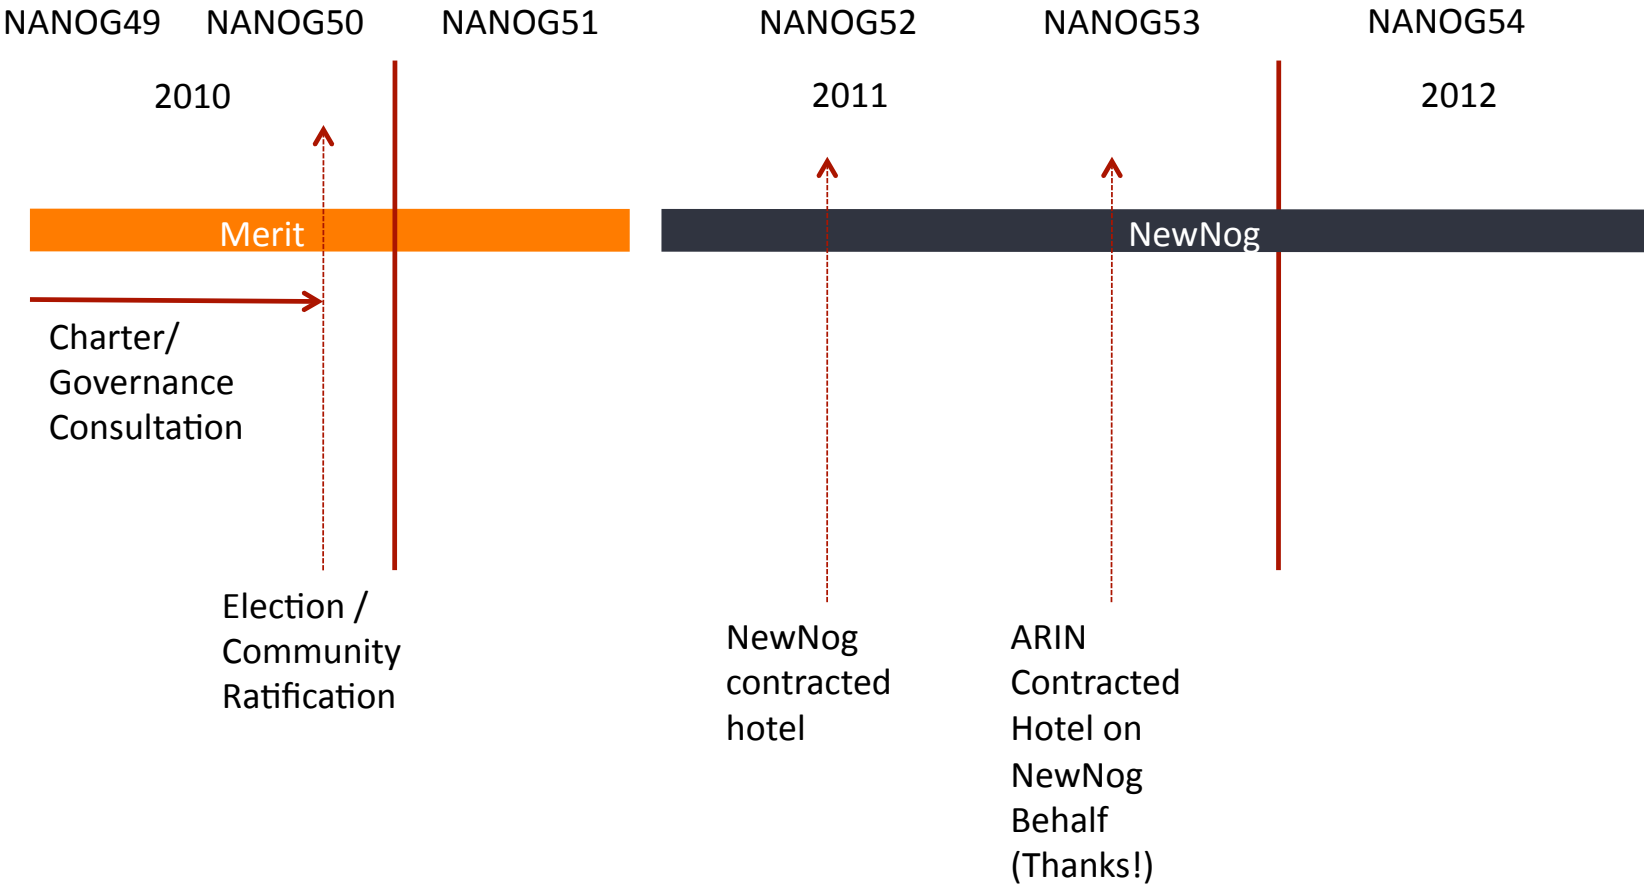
NANOG49 NANOG50 NANOG51 NANOG52 NANOG53 NANOG54

2010 2011 2012

Merit

NewNog

Charter/ Governance Consultation

Election / Community Ratification

NewNog contracted hotel

ARIN Contracted Hotel on NewNog Behalf (Thanks!)